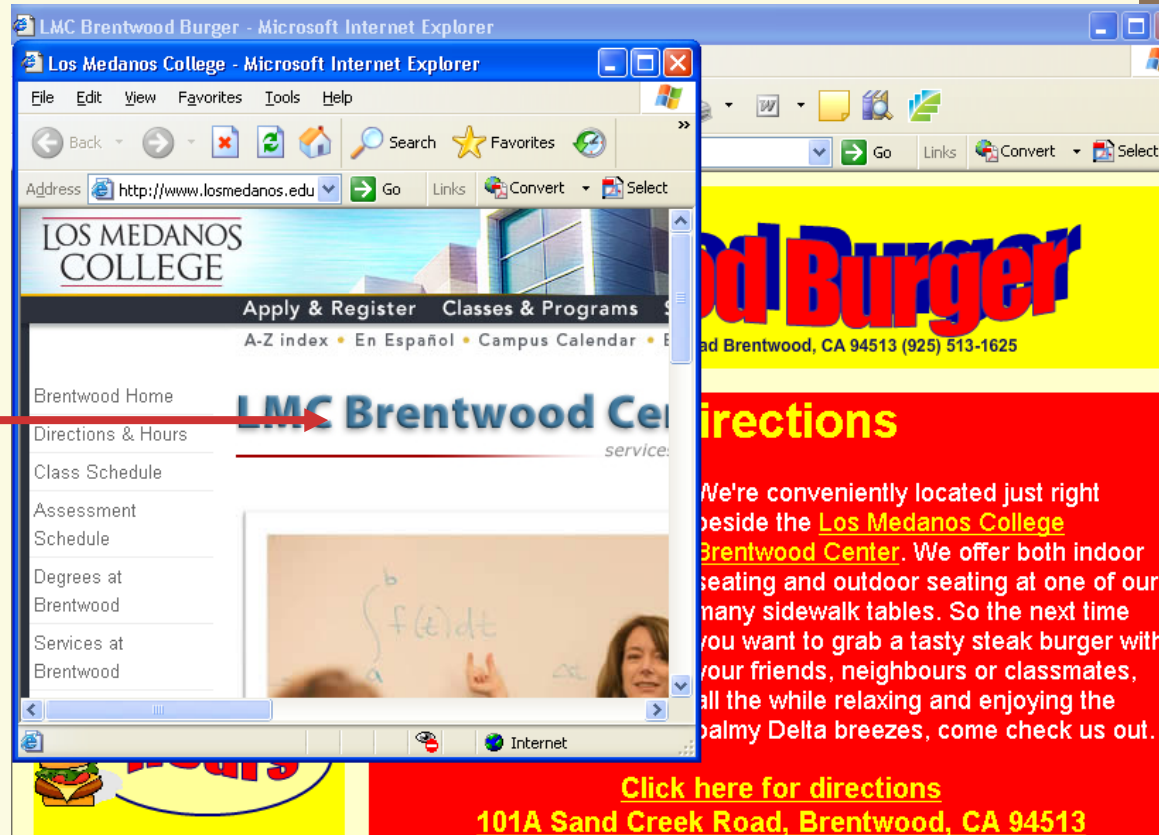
LMC Brentwood Burger - Microsoft Internet Explorer

Los Medanos College - Microsoft Internet Explorer

File Edit View Favorites Tools Help

Back Search Favorites

Address http://www.losmedanos.edu Go Links Convert Select

Go Links Convert Select

LOS MEDANOS COLLEGE

Apply & Register Classes & Programs

A-Z index • En Español • Campus Calendar •

Brentwood Home
Directions & Hours
Class Schedule
Assessment Schedule
Degrees at Brentwood
Services at Brentwood

LMC Brentwood Ce

services

$\int_a^b f(t)dt$

Internet

od Burger

ad Brentwood, CA 94513 (925) 513-1625

irections

We're conveniently located just right beside the Los Medanos College Brentwood Center. We offer both indoor seating and outdoor seating at one of our many sidewalk tables. So the next time you want to grab a tasty steak burger with your friends, neighbours or classmates, all the while relaxing and enjoying the balmy Delta breezes, come check us out.

Click here for directions
101A Sand Creek Road, Brentwood, CA 94513